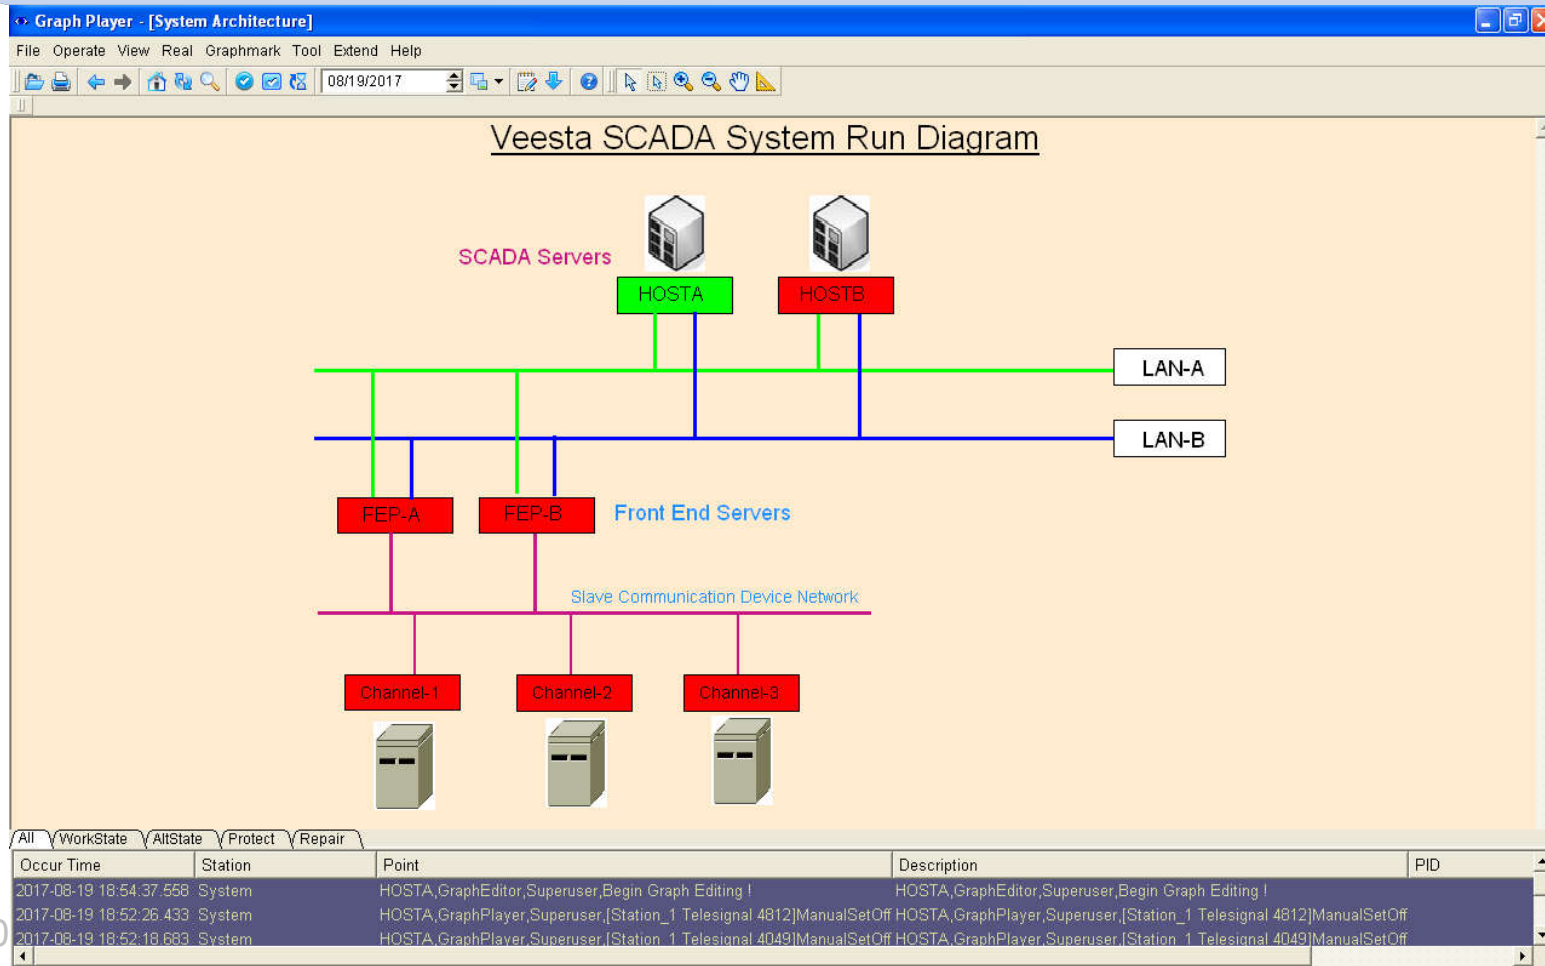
Graph Player - [System Architecture]

File Operate View Real Graphmark Tool Extend Help

08/19/2017

Veesta SCADA System Run Diagram

SCADA Servers

HOSTA

HOSTB

LAN-A

LAN-B

FEP-A

FEP-B

Front End Servers

Slave Communication Device Network

Channel-1

Channel-2

Channel-3

All WorkState AltState Protect Repair

| Occur Time | Station | Point | Description | PID |
|---|---|---|---|---|
| 2017-08-19 18:54:37.558 | System | HOSTA,GraphEditor,Superuser,Begin Graph Editing ! | HOSTA,GraphEditor,Superuser,Begin Graph Editing ! | |
| 2017-08-19 18:52:26.433 | System | HOSTA,GraphPlayer,Superuser,[Station_1 Telesignal 4812]ManualSetOff | HOSTA,GraphPlayer,Superuser,[Station_1 Telesignal 4812]ManualSetOff | |
| 2017-08-19 18:52:18.683 | System | HOSTA,GraphPlayer,Superuser,[Station_1 Telesignal 4049]ManualSetOff | HOSTA,GraphPlayer,Superuser,[Station_1 Telesignal 4049]ManualSetOff | |